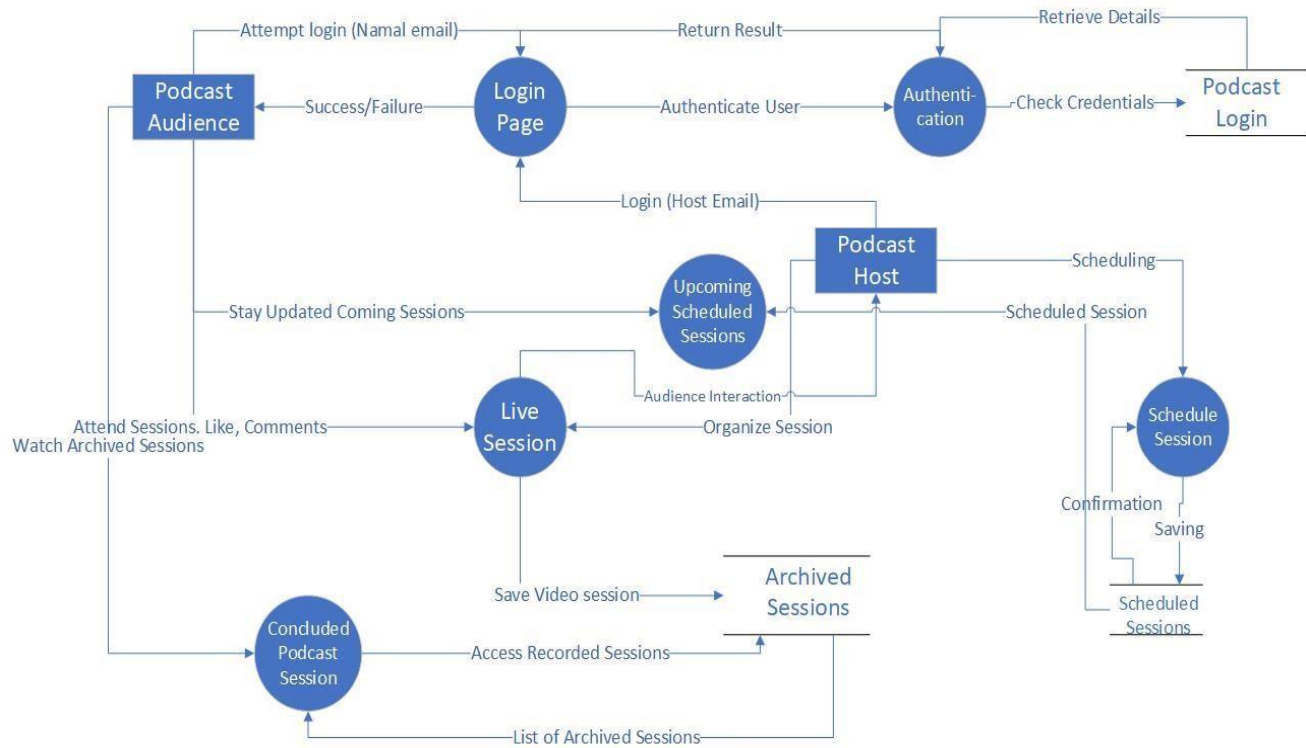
Attempt login (Namal email)

Return Result

Retrieve Details

Podcast Audience

Success/Failure

Login Page

Authenticate User

Authentication

Check Credentials

Podcast Login

Login (Host Email)

Podcast Host

Scheduling

Stay Updated Coming Sessions

Upcoming Scheduled Sessions

Scheduled Session

Audience Interaction

Live Session

Schedule Session

Attend Sessions. Like, Comments

Watch Archived Sessions

Organize Session

Confirmation

Saving

Save Video session

Archived Sessions

Scheduled Sessions

Concluded Podcast Session

Access Recorded Sessions

List of Archived Sessions